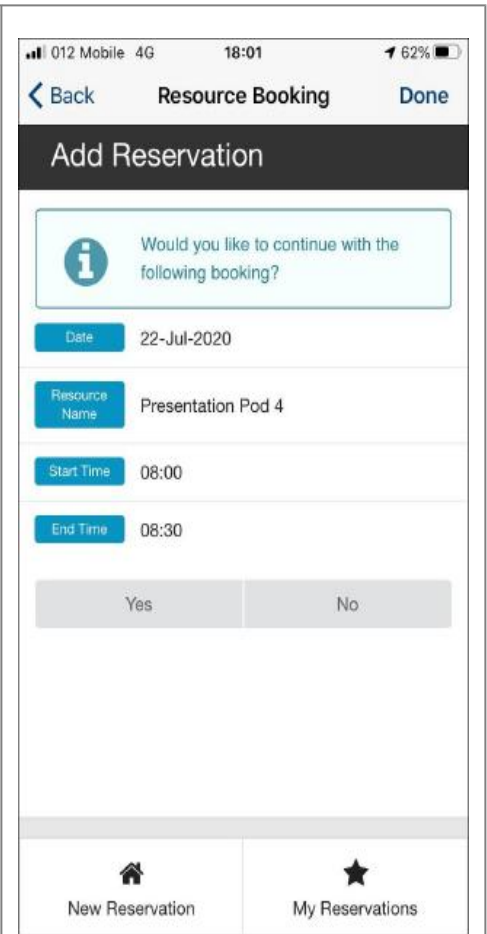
012 Mobile 4G 18:01 62%

Back Resource Booking Done

Add Reservation

Would you like to continue with the following booking?

Date 22-Jul-2020

Resource Name Presentation Pod 4

Start Time 08:00

End Time 08:30

Yes No

New Reservation My Reservations